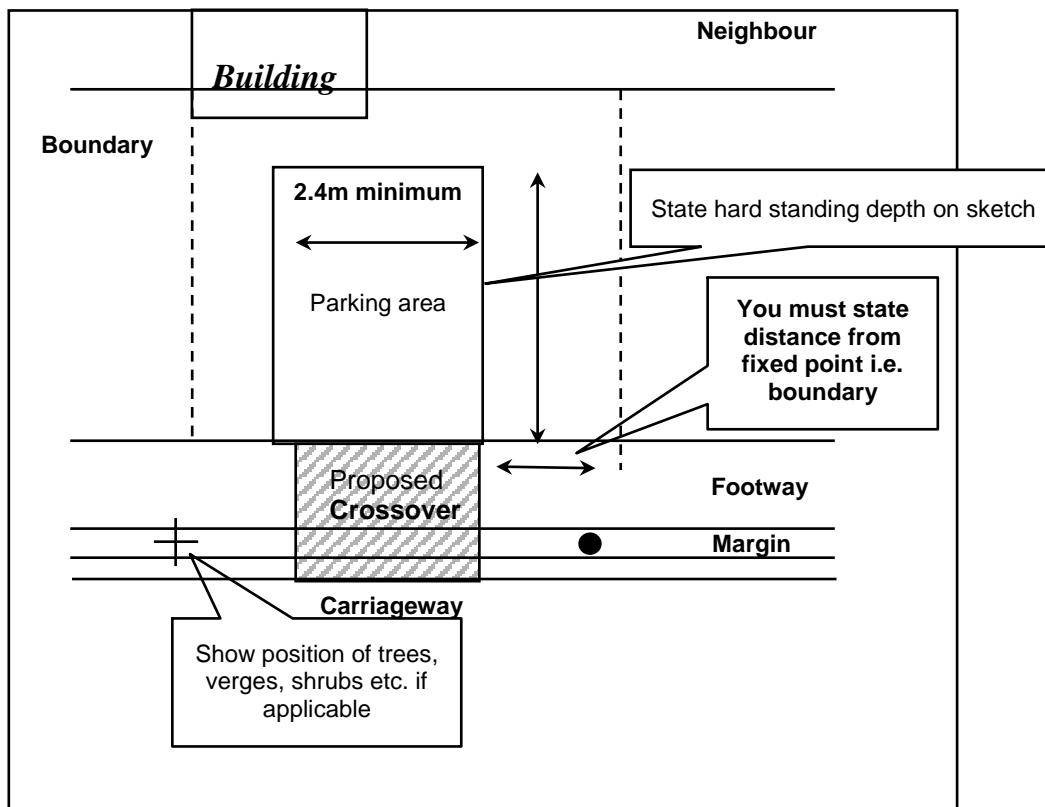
Building

Neighbour

Boundary

2.4m minimum

State hard standing depth on sketch

Parking area

You must state distance from fixed point i.e. boundary

Proposed Crossover

Footway

Margin

Carriageway

Show position of trees, verges, shrubs etc. if applicable